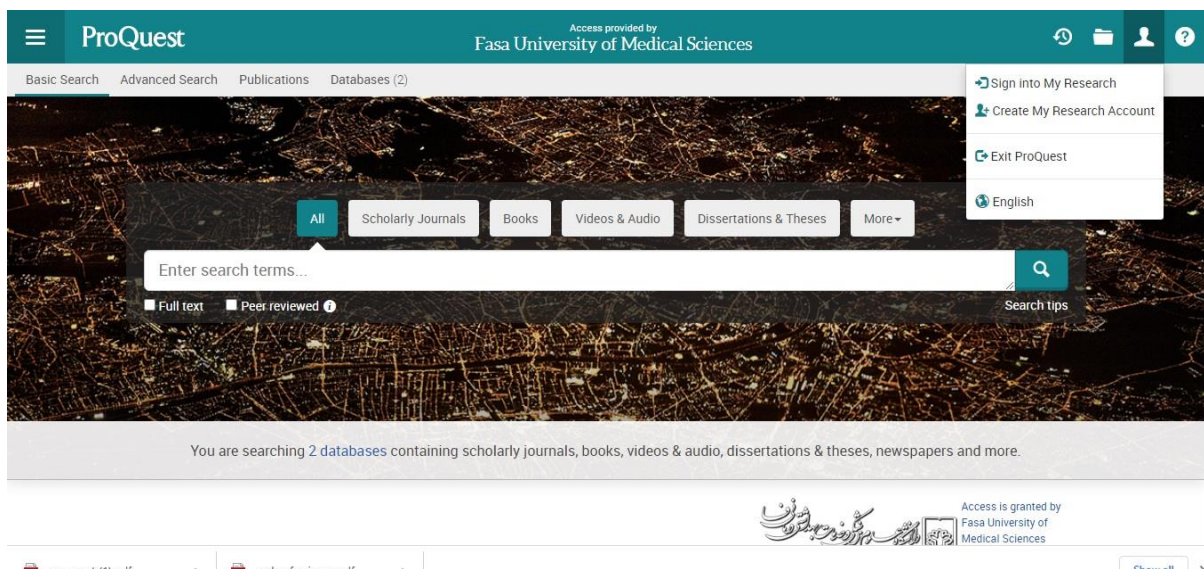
ProQuest

Access provided by
Fasa University of Medical Sciences

Basic Search Advanced Search Publications Databases (2)

Sign into My Research
Create My Research Account
Exit ProQuest
English

All Scholarly Journals Books Videos & Audio Dissertations & Theses More

Enter search terms...

Full text Peer reviewed

Search tips

You are searching 2 databases containing scholarly journals, books, videos & audio, dissertations & theses, newspapers and more.

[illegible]

Access is granted by
Fasa University of
Medical Sciences

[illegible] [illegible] Show all